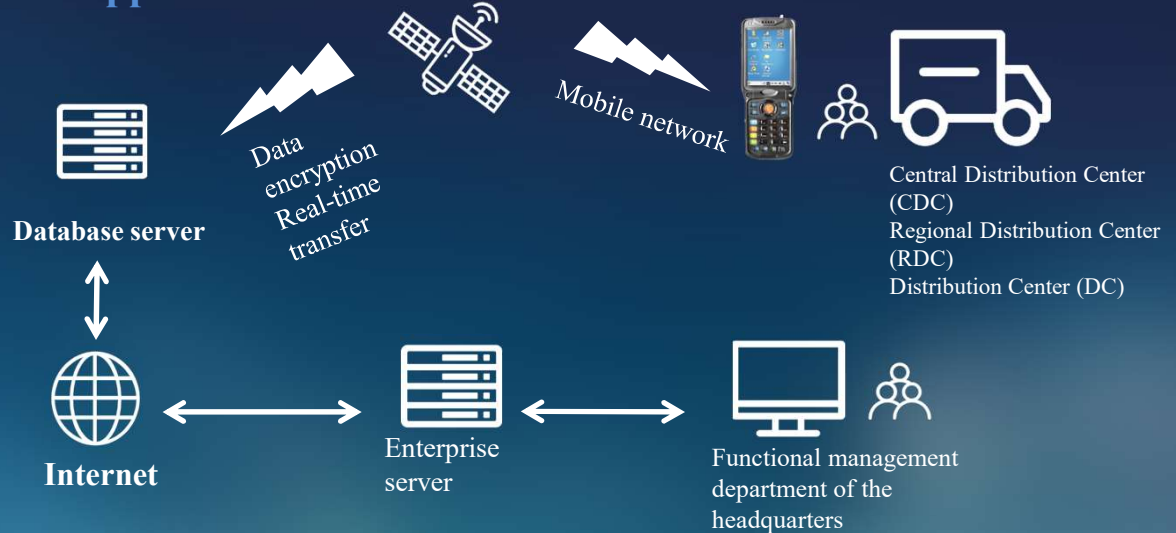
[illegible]

Database server

Data encryption Real-time transfer

Mobile network

Central Distribution Center (CDC)
Regional Distribution Center (RDC)
Distribution Center (DC)

Internet

Enterprise server

Functional management department of the headquarters